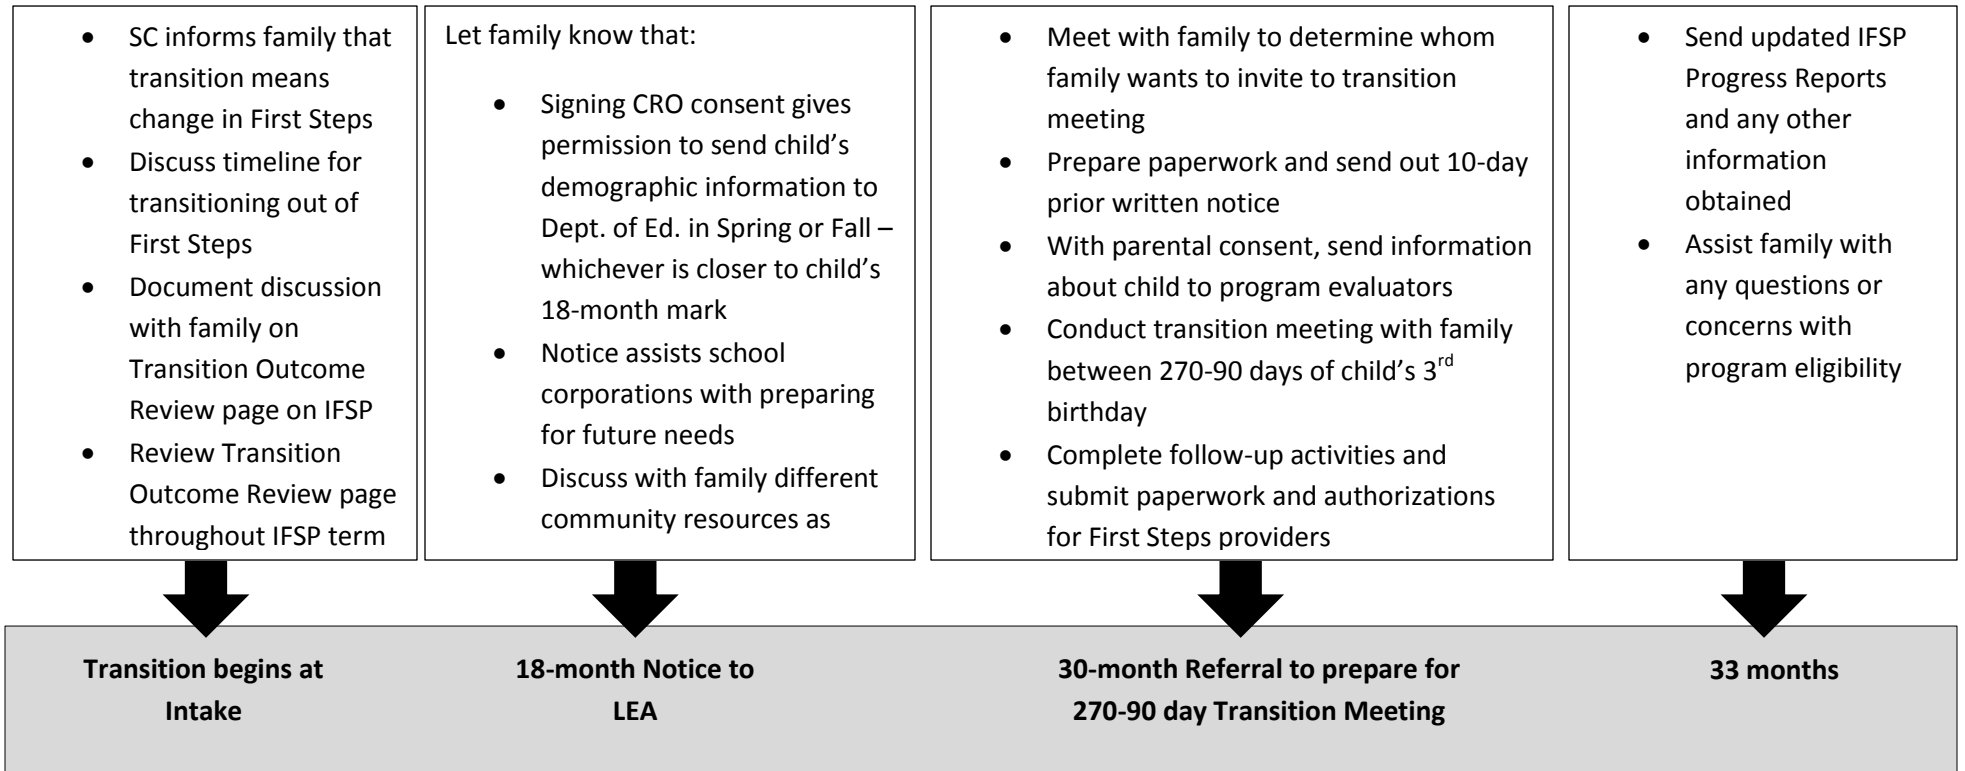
- SC informs family that transition means change in First Steps
- Discuss timeline for transitioning out of First Steps
- Document discussion with family on Transition Outcome Review page on IFSP
- Review Transition Outcome Review page throughout IFSP term

Let family know that:

- Signing CRO consent gives permission to send child's demographic information to Dept. of Ed. in Spring or Fall – whichever is closer to child's 18-month mark
- Notice assists school corporations with preparing for future needs
- Discuss with family different community resources as

- Meet with family to determine whom family wants to invite to transition meeting
- Prepare paperwork and send out 10-day prior written notice
- With parental consent, send information about child to program evaluators
- Conduct transition meeting with family between 270-90 days of child's 3$^{rd}$ birthday
- Complete follow-up activities and submit paperwork and authorizations for First Steps providers

- Send updated IFSP Progress Reports and any other information obtained
- Assist family with any questions or concerns with program eligibility

Transition begins at Intake

18-month Notice to LEA

30-month Referral to prepare for 270-90 day Transition Meeting

33 months